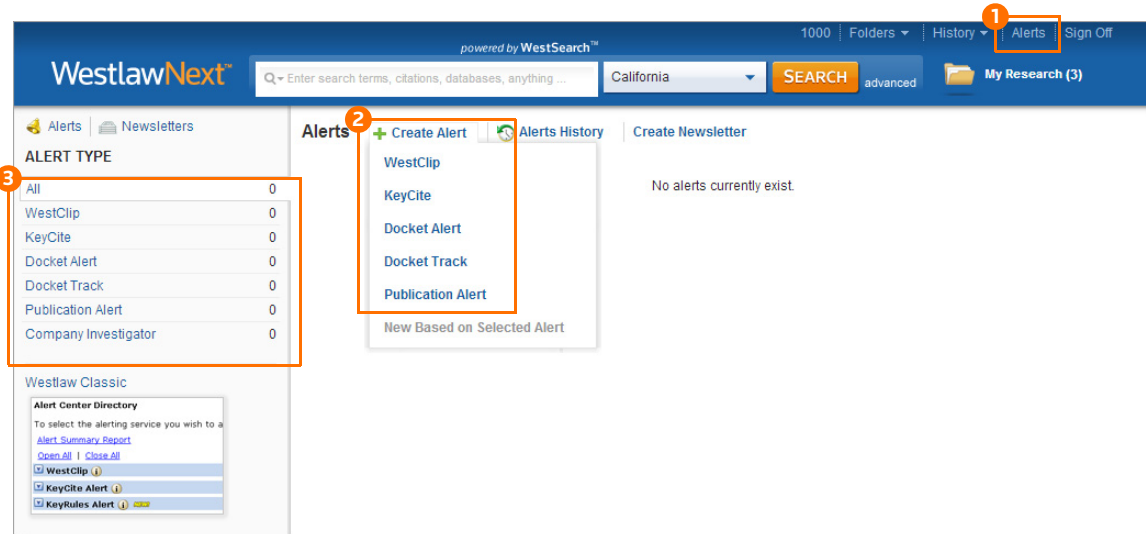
1000 | Folders ▾ | History ▾ | Alerts | Sign Off

1

powered by WestSearch™

WestlawNext™

Enter search terms, citations, databases, anything ...

California

SEARCH

advanced

My Research (3)

Alerts | Newsletters

ALERT TYPE

3

| | |
|---|---|
| All | 0 |
| WestClip | 0 |
| KeyCite | 0 |
| Docket Alert | 0 |
| Docket Track | 0 |
| Publication Alert | 0 |
| Company Investigator | 0 |

Westlaw Classic

Alert Center Directory

To select the alerting service you wish to a

Alert Summary Report

Open All | Close All

WestClip

KeyCite Alert

KeyRules Alert NEW

Alerts

2

Create Alert

Alerts History

Create Newsletter

WestClip

KeyCite

Docket Alert

Docket Track

Publication Alert

New Based on Selected Alert

No alerts currently exist.